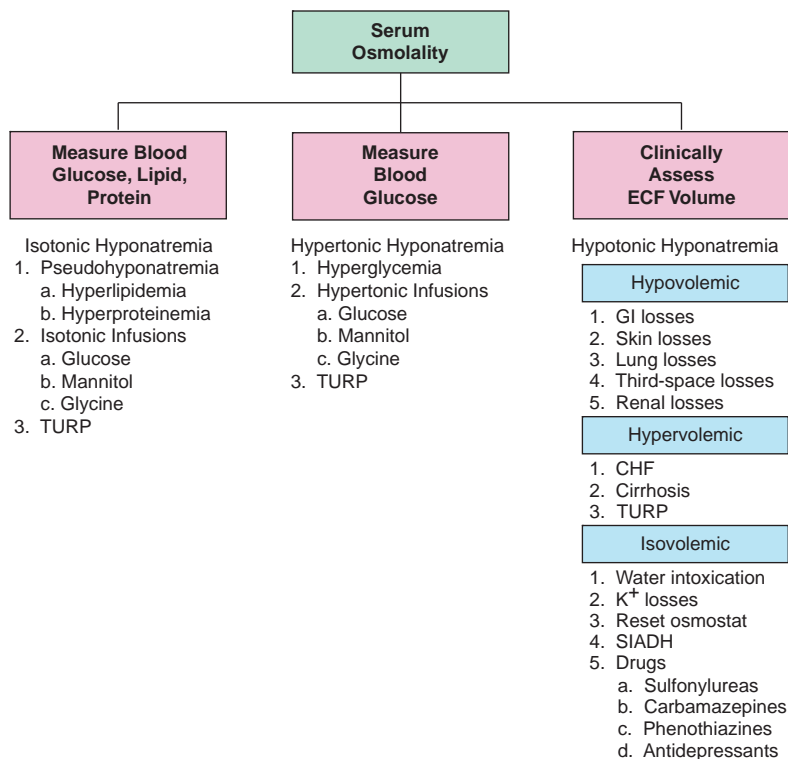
Serum Osmolality

Measure Blood Glucose, Lipid, Protein

Isotonic Hyponatremia
1. Pseudohyponatremia
a. Hyperlipidemia
b. Hyperproteinemia
2. Isotonic Infusions
a. Glucose
b. Mannitol
c. Glycine
3. TURP

Measure Blood Glucose

Hypertonic Hyponatremia
1. Hyperglycemia
2. Hypertonic Infusions
a. Glucose
b. Mannitol
c. Glycine
3. TURP

Clinically Assess ECF Volume

Hypotonic Hyponatremia

Hypovolemic
1. GI losses
2. Skin losses
3. Lung losses
4. Third-space losses
5. Renal losses

Hypervolemic
1. CHF
2. Cirrhosis
3. TURP

Isovolemic
1. Water intoxication
2. $K^+$ losses
3. Reset osmostat
4. SIADH
5. Drugs
a. Sulfonylureas
b. Carbamazepines
c. Phenothiazines
d. Antidepressants